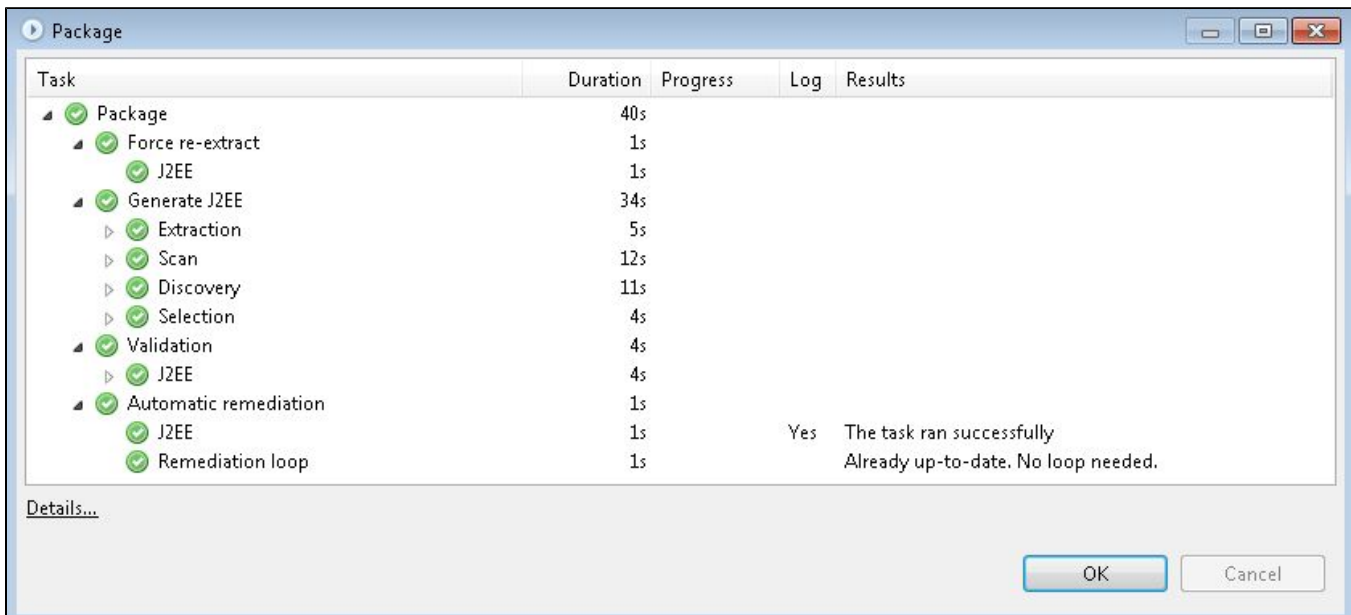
Package

| Task | Duration | Progress | Log | Results |
|---|---|---|---|---|
| Package | 40s | | | |
| Force re-extract | 1s | | | |
| J2EE | 1s | | | |
| Generate J2EE | 34s | | | |
| Extraction | 5s | | | |
| Scan | 12s | | | |
| Discovery | 11s | | | |
| Selection | 4s | | | |
| Validation | 4s | | | |
| J2EE | 4s | | | |
| Automatic remediation | 1s | | | |
| J2EE | 1s | | Yes | The task ran successfully |
| Remediation loop | 1s | | | Already up-to-date. No loop needed. |

Details...

OK Cancel